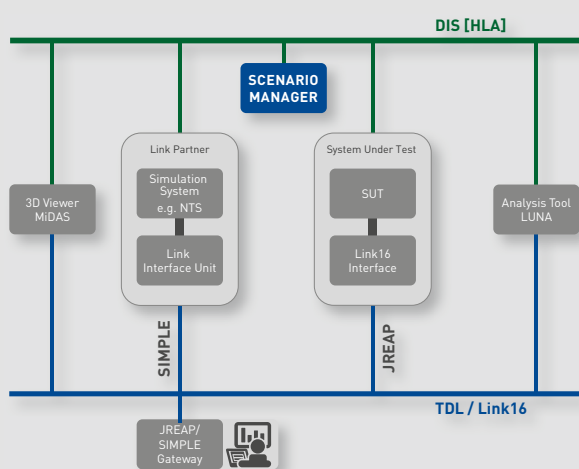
DIS [HLA]

SCENARIO MANAGER

3D Viewer MiDAS

Link Partner

Simulation System e.g. NTS

Link Interface Unit

System Under Test

SUT

Link16 Interface

Analysis Tool LUNA

SIMPLE

JREAP

TDL / Link16

JREAP/ SIMPLE Gateway